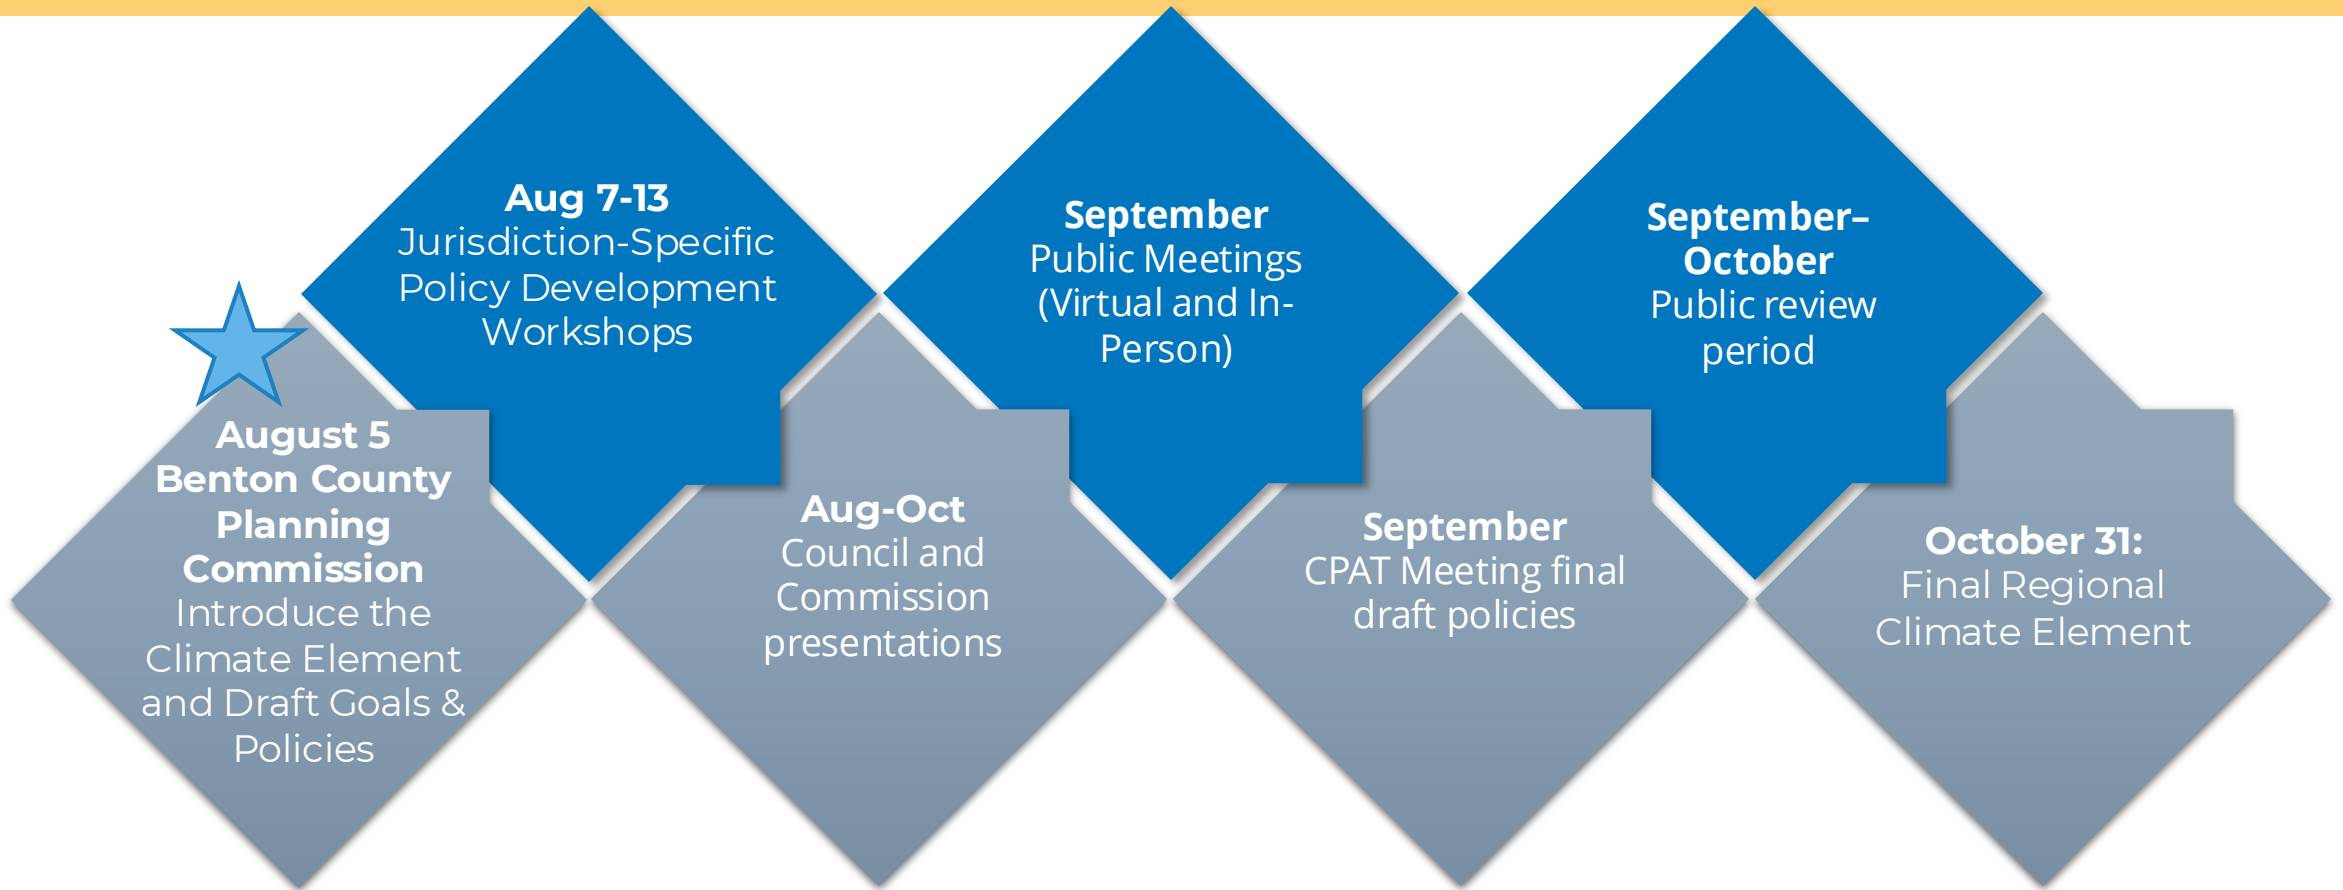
August 5
Benton County Planning Commission
Introduce the Climate Element and Draft Goals & Policies

Aug 7-13
Jurisdiction-Specific Policy Development Workshops

Aug-Oct
Council and Commission presentations

September
Public Meetings (Virtual and In-Person)

September
CPAT Meeting final draft policies

September–October
Public review period

October 31:
Final Regional Climate Element